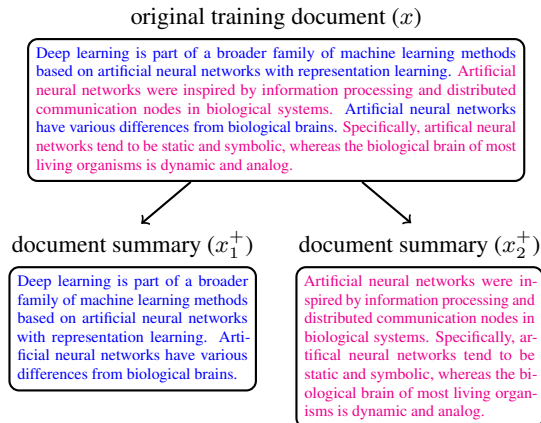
original training document $(x)$

Deep learning is part of a broader family of machine learning methods based on artificial neural networks with representation learning. Artificial neural networks were inspired by information processing and distributed communication nodes in biological systems. Artificial neural networks have various differences from biological brains. Specifically, artifical neural networks tend to be static and symbolic, whereas the biological brain of most living organisms is dynamic and analog.

document summary $(x_1^+)$

Deep learning is part of a broader family of machine learning methods based on artificial neural networks with representation learning. Artificial neural networks have various differences from biological brains.

document summary $(x_2^+)$

Artificial neural networks were inspired by information processing and distributed communication nodes in biological systems. Specifically, artifical neural networks tend to be static and symbolic, whereas the biological brain of most living organisms is dynamic and analog.